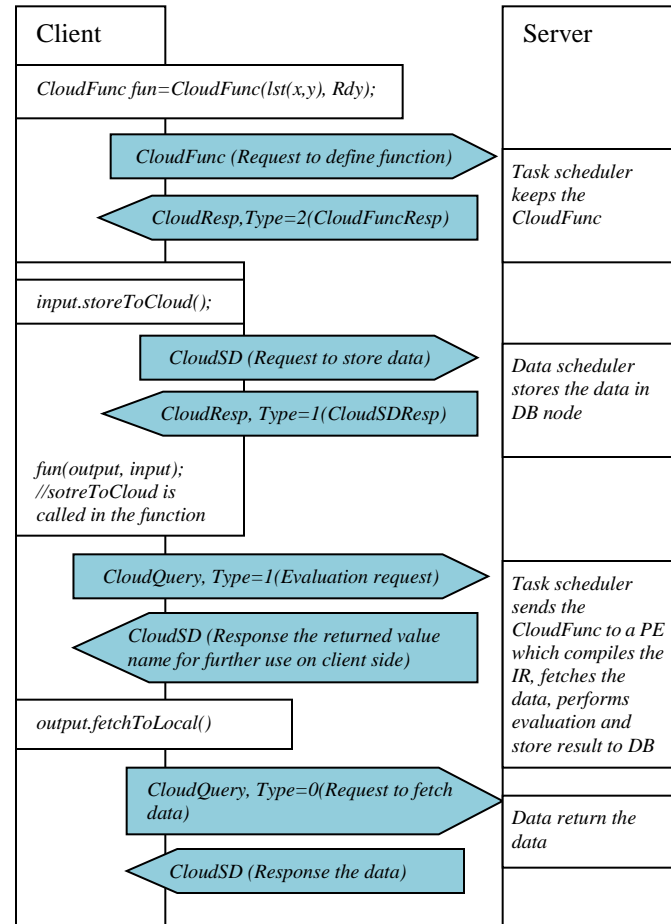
Client

Server

CloudFunc fun=CloudFunc(lst(x,y), Rdy);

CloudFunc (Request to define function)

Task scheduler keeps the CloudFunc

CloudResp,Type=2(CloudFuncResp)

input.storeToCloud();

CloudSD (Request to store data)

Data scheduler stores the data in DB node

CloudResp, Type=1(CloudSDResp)

fun(output, input); //sotreToCloud is called in the function

CloudQuery, Type=1(Evaluation request)

Task scheduler sends the CloudFunc to a PE which compiles the IR, fetches the data, performs evaluation and store result to DB

CloudSD (Response the returned value name for further use on client side)

output.fetchToLocal()

CloudQuery, Type=0(Request to fetch data)

Data return the data

CloudSD (Response the data)